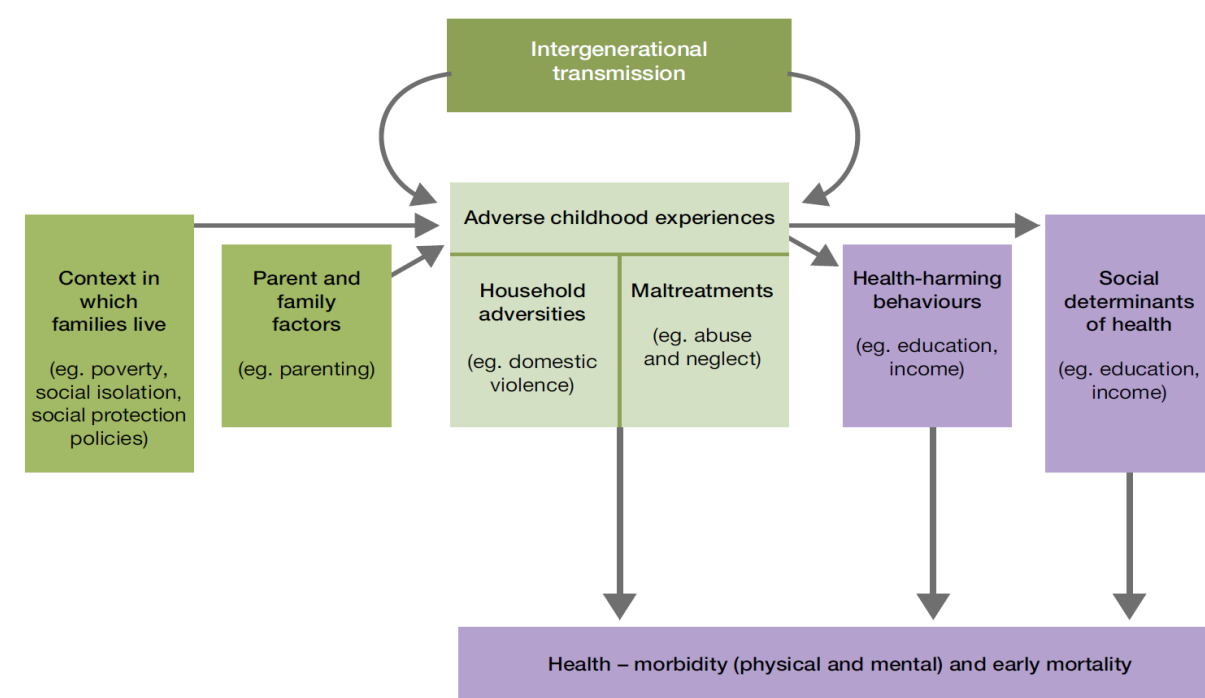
Intergenerational transmission

Context in which families live

(eg. poverty, social isolation, social protection policies)

Parent and family factors

(eg. parenting)

Adverse childhood experiences

Household adversities

(eg. domestic violence)

Maltreatments

(eg. abuse and neglect)

Health-harming behaviours

(eg. education, income)

Social determinants of health

(eg. education, income)

Health – morbidity (physical and mental) and early mortality